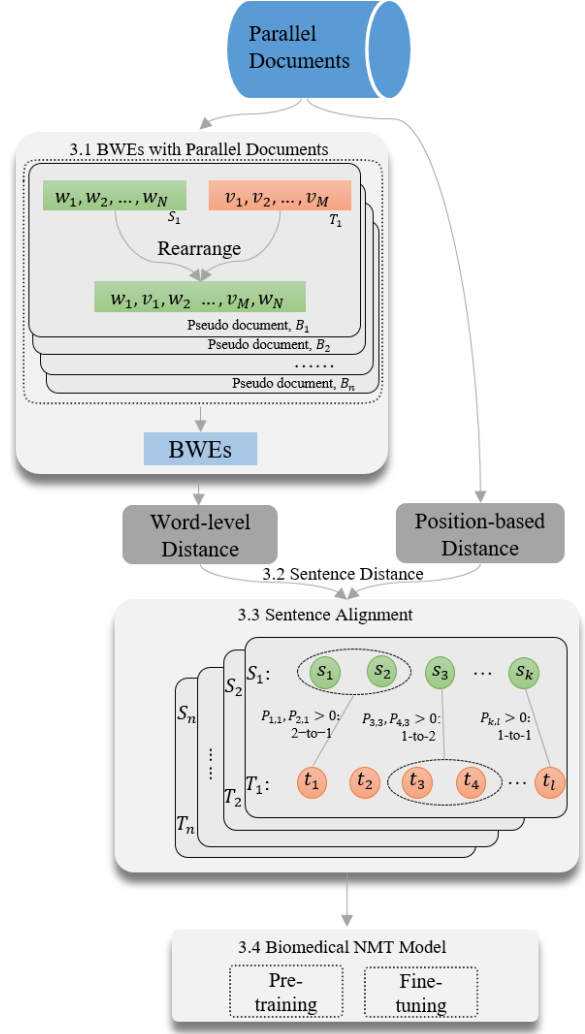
Parallel Documents

3.1 BWEs with Parallel Documents

$w_1, w_2, \dots, w_N$ $S_1$

$v_1, v_2, \dots, v_M$ $T_1$

Rearrange

$w_1, v_1, w_2 \dots, v_M, w_N$

Pseudo document, $B_1$

Pseudo document, $B_2$

……

Pseudo document, $B_n$

BWEs

Word-level Distance

Position-based Distance

3.2 Sentence Distance

3.3 Sentence Alignment

$S_1$: $s_1$ $s_2$ $s_3$ … $s_k$

$S_2$

$S_n$

$P_{1,1}, P_{2,1} > 0$: 2-to-1

$P_{3,3}, P_{4,3} > 0$: 1-to-2

$P_{k,l} > 0$: 1-to-1

$T_1$: $t_1$ $t_2$ $t_3$ $t_4$ … $t_l$

$T_2$

$T_n$

3.4 Biomedical NMT Model

Pre-training

Fine-tuning